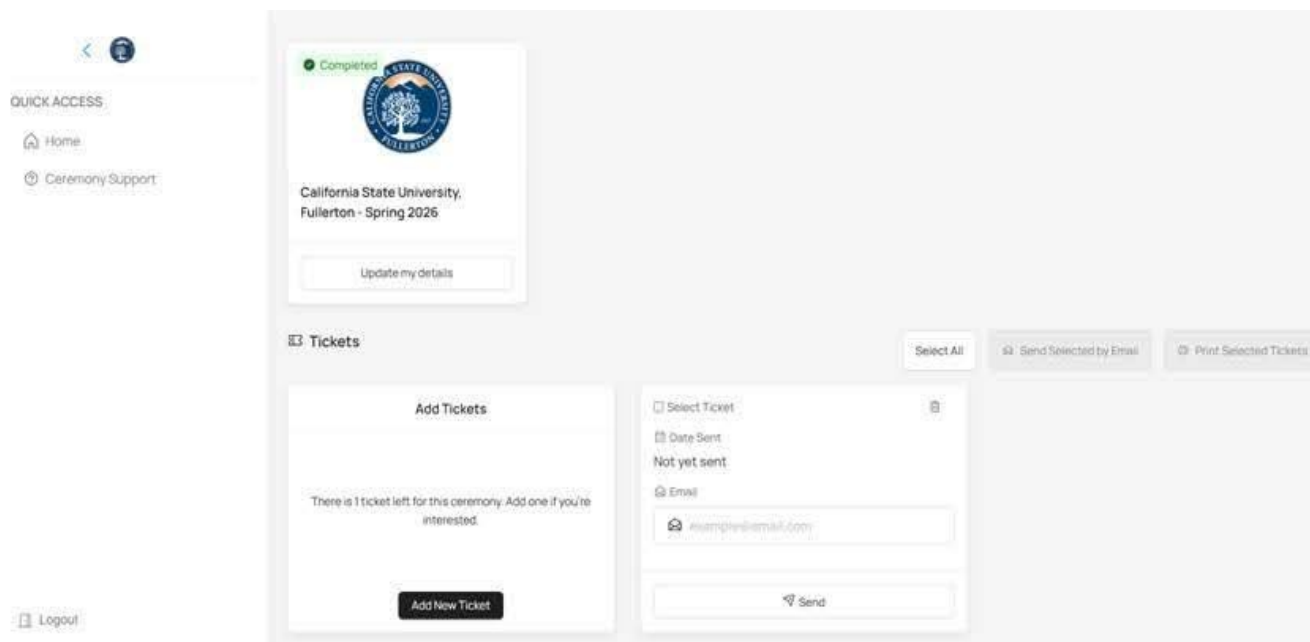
QUICK ACCESS

Home

Ceremony Support

Logout

Completed

CALIFORNIA STATE UNIVERSITY FULLERTON

California State University, Fullerton - Spring 2026

Update my details

Tickets

Select All

Send Selected by Email

Print Selected Tickets

Add Tickets

There is 1 ticket left for this ceremony. Add one if you're interested.

Add New Ticket

Select Ticket

Date Sent

Not yet sent

Email

example@email.com

Send